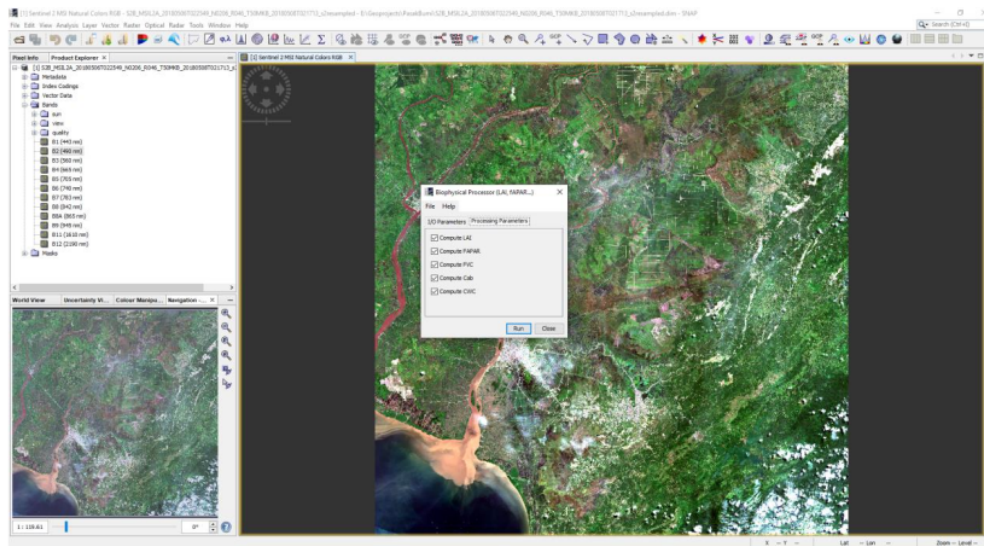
[1] Sentinel 2 MSI Natural Colors RGB - S2B_MSIL2A_20180508T022549_N0206_R046_T50MKB_20180508T021713_s2resampled - E:\Geoprojects\ResultBurn\S2B_MSIL2A_20180508T022549_N0206_R046_T50MKB_20180508T021713_s2resampled.dim - SNAP

File Edit View Analysis Layer Vector Raster Optical Radar Tools Window Help

Search (Ctrl+I)

Pixel Info Product Explorer ×

[1] S2B_MSIL2A_20180508T022549_N0206_R046_T50MKB_20180508T021713_s

Metadata
Index Codings
Vector Data
Bands
sun
view
quality
B1 (443 nm)
B2 (490 nm)
B3 (560 nm)
B4 (665 nm)
B5 (705 nm)
B6 (740 nm)
B7 (783 nm)
B8 (842 nm)
B8A (865 nm)
B9 (945 nm)
B11 (1610 nm)
B12 (2190 nm)
Masks

World View Uncertainty Vi... Colour Manipu... Navigation - ... ×

1 : 119.61 0°

[1] Sentinel 2 MSI Natural Colors RGB ×

Biophysical Processor (LAI, FAPAR...) ×

File Help

I/O Parameters Processing Parameters

Compute LAI
Compute FAPAR
Compute FVC
Compute Cab
Compute CWC

Run Close

X -- Y -- Lat -- Lon -- Zoom -- Level --